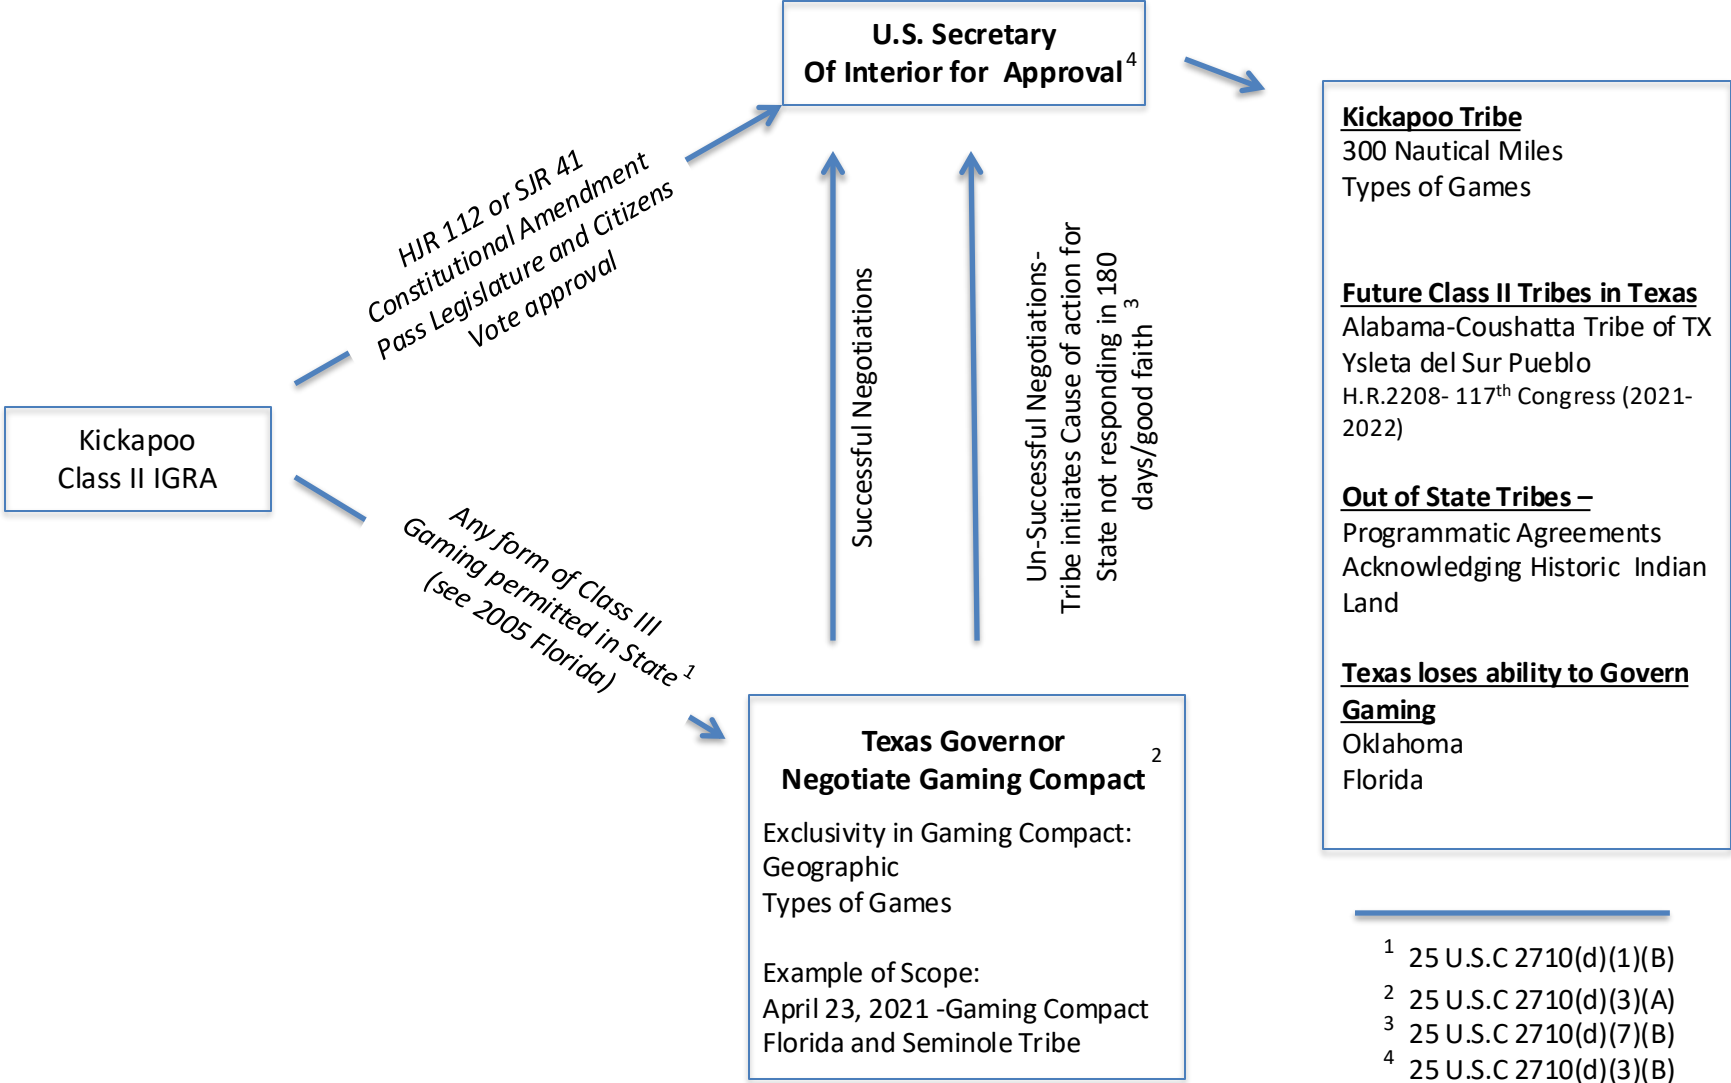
Kickapoo Class II IGRA

HJR 112 or SJR 41
Constitutional Amendment
Pass Legislature and Citizens
Vote approval

U.S. Secretary Of Interior for Approval$^4$

Successful Negotiations

Un-Successful Negotiations-
Tribe initiates Cause of action for
State not responding in 180
days/good faith $^3$

Any form of Class III
Gaming permitted in State $^1$
(see 2005 Florida)

Texas Governor
Negotiate Gaming Compact $^2$

Exclusivity in Gaming Compact:
Geographic
Types of Games

Example of Scope:
April 23, 2021 -Gaming Compact
Florida and Seminole Tribe

Kickapoo Tribe
300 Nautical Miles
Types of Games

Future Class II Tribes in Texas
Alabama-Coushatta Tribe of TX
Ysleta del Sur Pueblo
H.R.2208- 117$^{th}$ Congress (2021-2022)

Out of State Tribes –
Programmatic Agreements
Acknowledging Historic Indian Land

Texas loses ability to Govern Gaming
Oklahoma
Florida

$^1$ 25 U.S.C 2710(d)(1)(B)
$^2$ 25 U.S.C 2710(d)(3)(A)
$^3$ 25 U.S.C 2710(d)(7)(B)
$^4$ 25 U.S.C 2710(d)(3)(B)